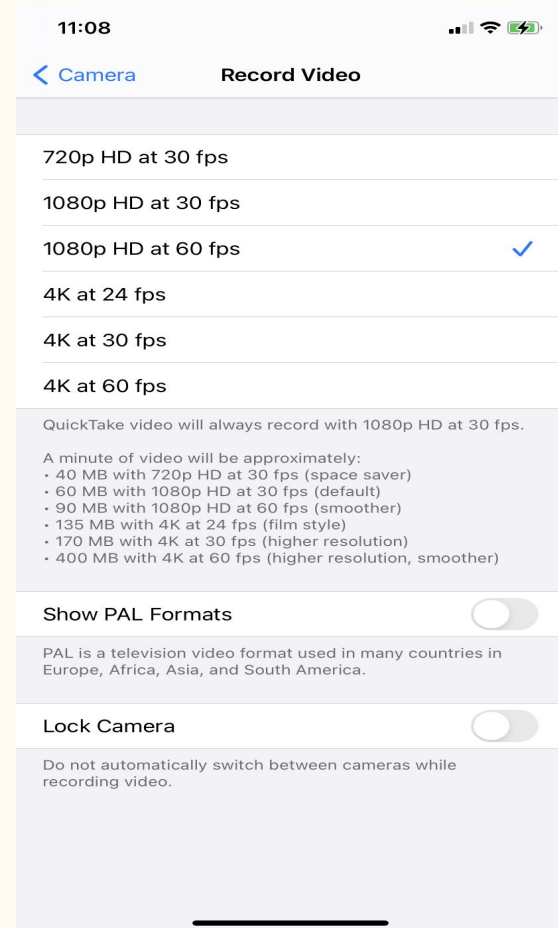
11:08

< Camera Record Video

720p HD at 30 fps

1080p HD at 30 fps

1080p HD at 60 fps ✓

4K at 24 fps

4K at 30 fps

4K at 60 fps

QuickTake video will always record with 1080p HD at 30 fps.

A minute of video will be approximately:
• 40 MB with 720p HD at 30 fps (space saver)
• 60 MB with 1080p HD at 30 fps (default)
• 90 MB with 1080p HD at 60 fps (smoother)
• 135 MB with 4K at 24 fps (film style)
• 170 MB with 4K at 30 fps (higher resolution)
• 400 MB with 4K at 60 fps (higher resolution, smoother)

Show PAL Formats

PAL is a television video format used in many countries in Europe, Africa, Asia, and South America.

Lock Camera

Do not automatically switch between cameras while recording video.